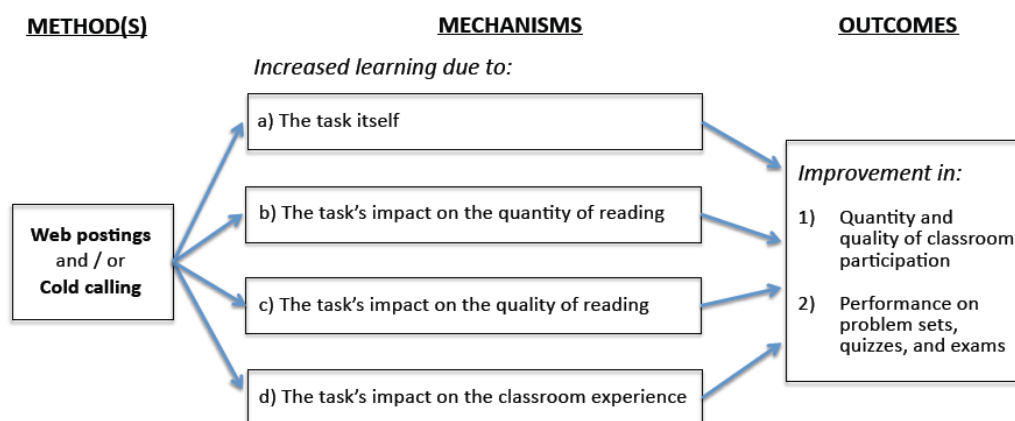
METHOD(S)

MECHANISMS

OUTCOMES

Increased learning due to:

Web postings and / or Cold calling

a) The task itself

b) The task's impact on the quantity of reading

c) The task's impact on the quality of reading

d) The task's impact on the classroom experience

Improvement in:

1) Quantity and quality of classroom participation

2) Performance on problem sets, quizzes, and exams